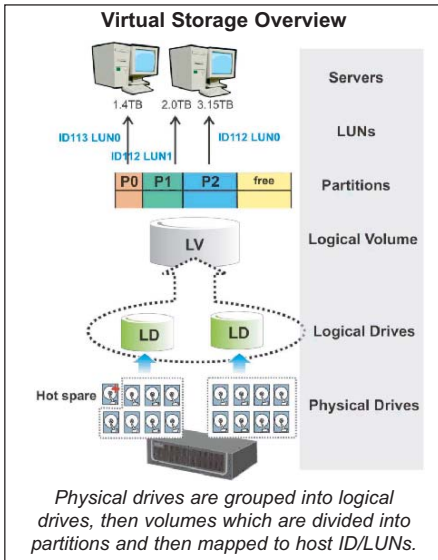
Virtual Storage Overview

1.4TB 2.0TB 3.15TB

Servers

ID113 LUN0

ID112 LUN1

ID112 LUN0

LUNs

P0 P1 P2 free

Partitions

LV

Logical Volume

LD LD

Logical Drives

Hot spare

Physical Drives

Physical drives are grouped into logical drives, then volumes which are divided into partitions and then mapped to host ID/LUNs.